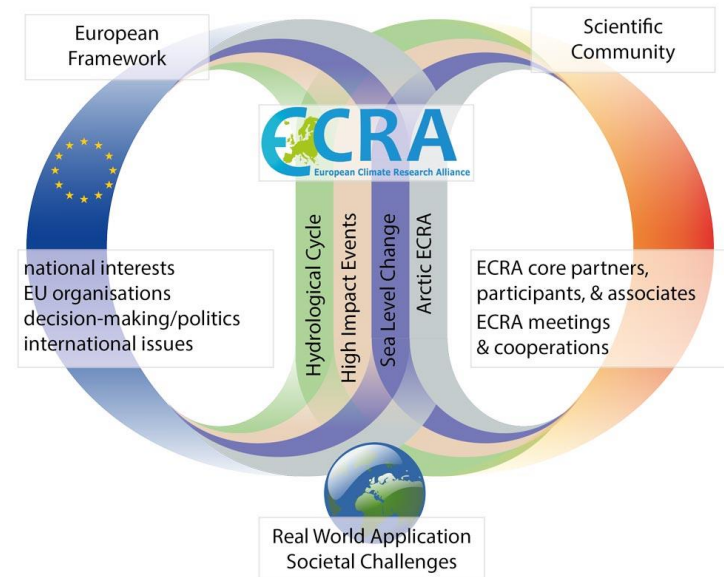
European Framework

Scientific Community

ECRA
European Climate Research Alliance

national interests
EU organisations
decision-making/politics
international issues

Hydrological Cycle

High Impact Events

Sea Level Change

Arctic ECRA

ECRA core partners, participants, & associates
ECRA meetings & cooperations

Real World Application
Societal Challenges